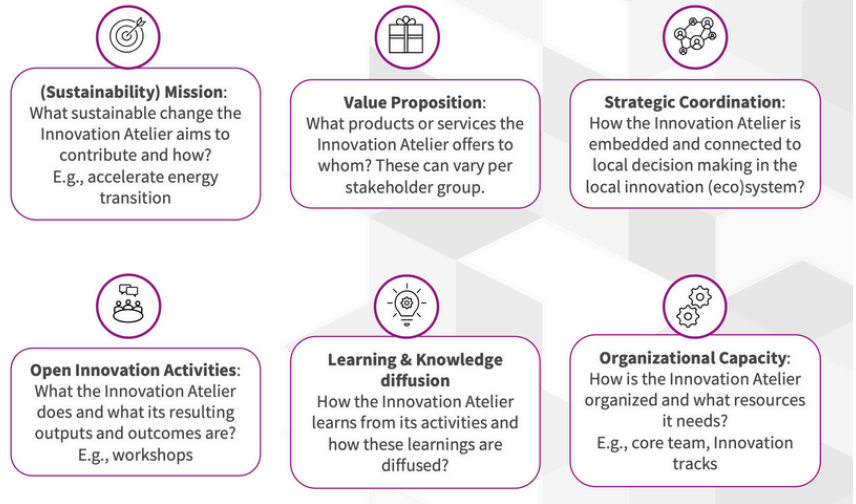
(Sustainability) Mission: What sustainable change the Innovation Atelier aims to contribute and how? E.g., accelerate energy transition

Value Proposition: What products or services the Innovation Atelier offers to whom? These can vary per stakeholder group.

Strategic Coordination: How the Innovation Atelier is embedded and connected to local decision making in the local innovation (eco)system?

Open Innovation Activities: What the Innovation Atelier does and what its resulting outputs and outcomes are? E.g., workshops

Learning & Knowledge diffusion How the Innovation Atelier learns from its activities and how these learnings are diffused?

Organizational Capacity: How is the Innovation Atelier organized and what resources it needs? E.g., core team, Innovation tracks